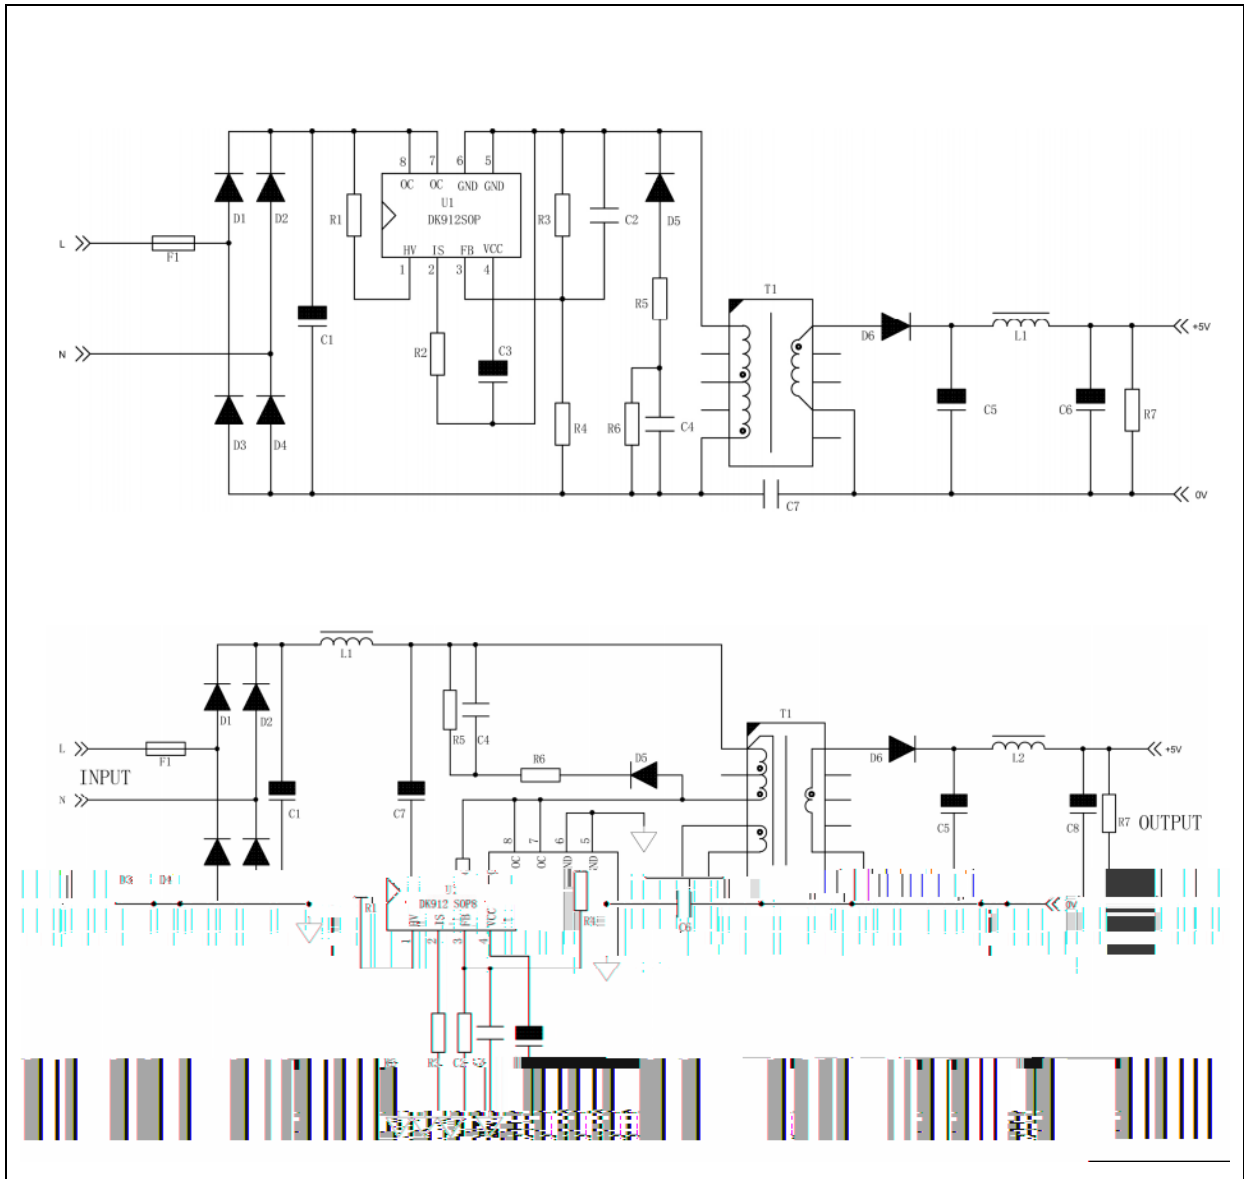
8 7 6 5
OC OC GND GND
U1
DK912SOP
HV IS FB VCC
1 2 3 4
R1
D1 D2
L
F1
N
C1
D3 D4
R2
C3
R3
C2
D5
R5
R4
R6
C4
T1
D6
L1
+5V
C5
C6
R7
C7
0V

L1
D1 D2
L
F1
INPUT
N
C1
C7
R5 C4
R6
D5
T1
D6
L2
+5V
C5
C8
R7 OUTPUT
8 7 6 5
OC OC GND GND
D3 D4
U1
R1
DK912 SOP8
HV IS FB VCC
1 2 3 4
R3
C6
0V
R2 C2 C3
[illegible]